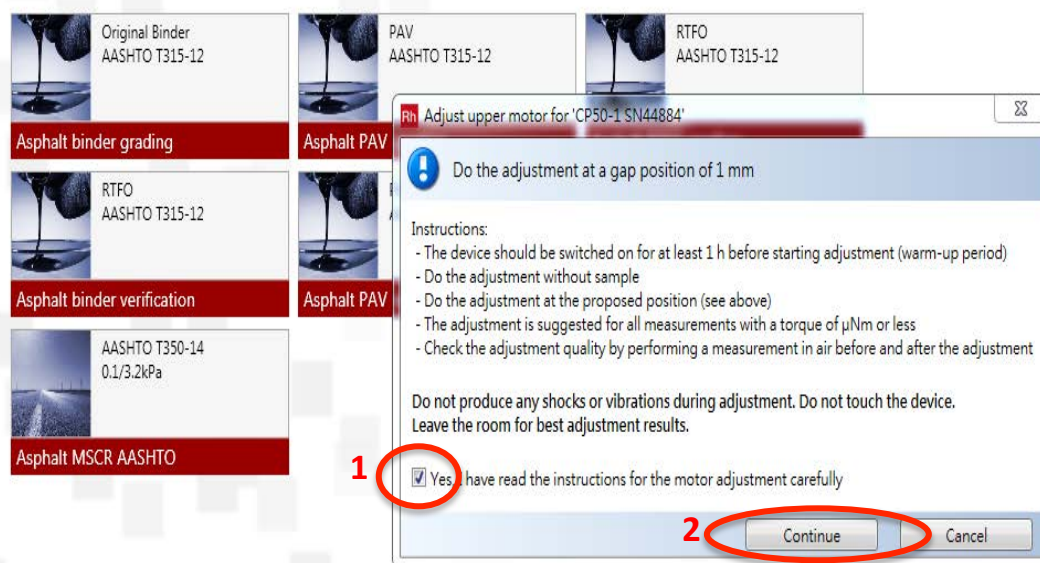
Original Binder
AASHTO T315-12

Asphalt binder grading

PAV
AASHTO T315-12

Asphalt PAV

RTFO
AASHTO T315-12

RTFO
AASHTO T315-12

Asphalt binder verification

Asphalt PAV

AASHTO T350-14
0.1/3.2kPa

Asphalt MSCR AASHTO

Rh Adjust upper motor for 'CP50-1 SN44884'

Do the adjustment at a gap position of 1 mm

Instructions:
- The device should be switched on for at least 1 h before starting adjustment (warm-up period)
- Do the adjustment without sample
- Do the adjustment at the proposed position (see above)
- The adjustment is suggested for all measurements with a torque of µNm or less
- Check the adjustment quality by performing a measurement in air before and after the adjustment

Do not produce any shocks or vibrations during adjustment. Do not touch the device.
Leave the room for best adjustment results.

1

Yes, I have read the instructions for the motor adjustment carefully

2

Continue

Cancel